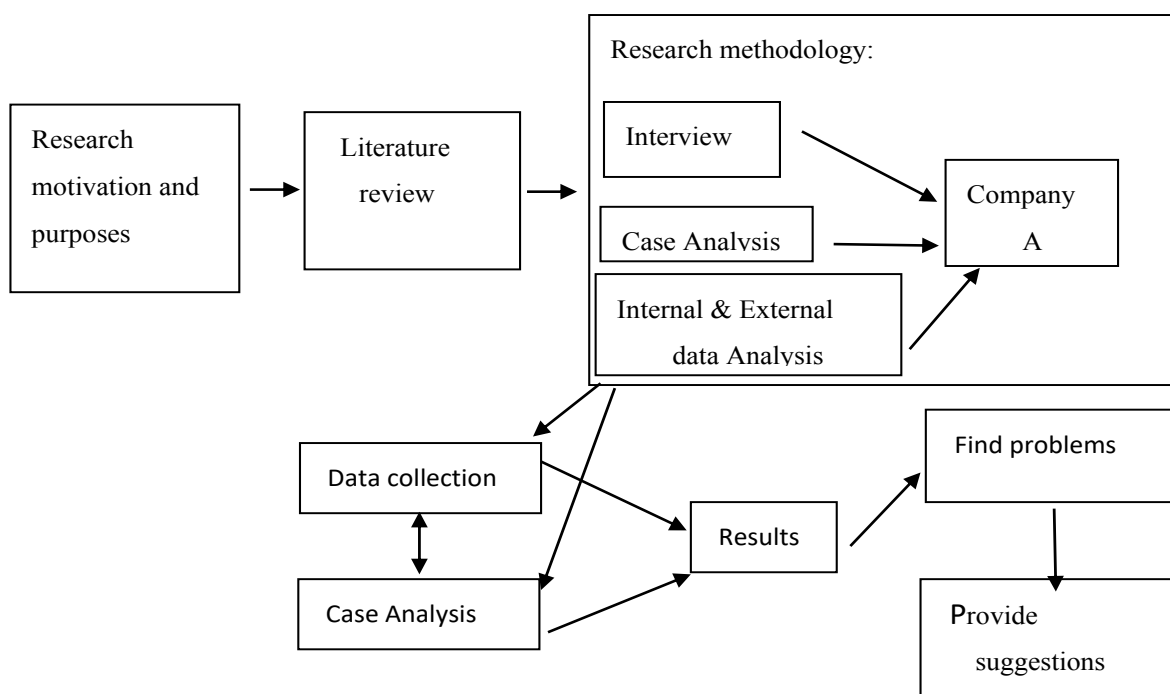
Research motivation and purposes

Literature review

Research methodology:

Interview

Case Analysis

Internal & External data Analysis

Company A

Data collection

Case Analysis

Results

Find problems

Provide suggestions